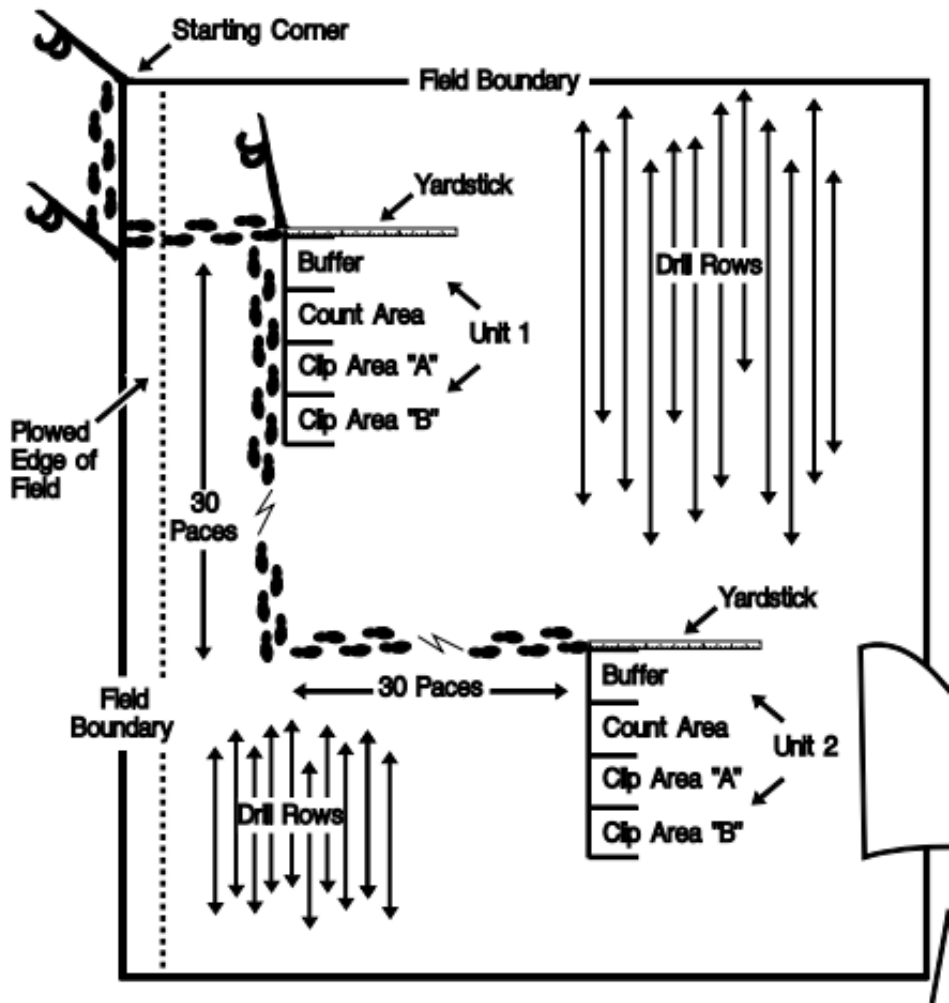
Starting Corner

Field Boundary

Yardstick

Buffer

Count Area

Clip Area "A"

Clip Area "B"

Unit 1

Drill Rows

Plowed Edge of Field

30 Paces

Yardstick

30 Paces

Field Boundary

Buffer

Count Area

Clip Area "A"

Clip Area "B"

Unit 2

Drill Rows